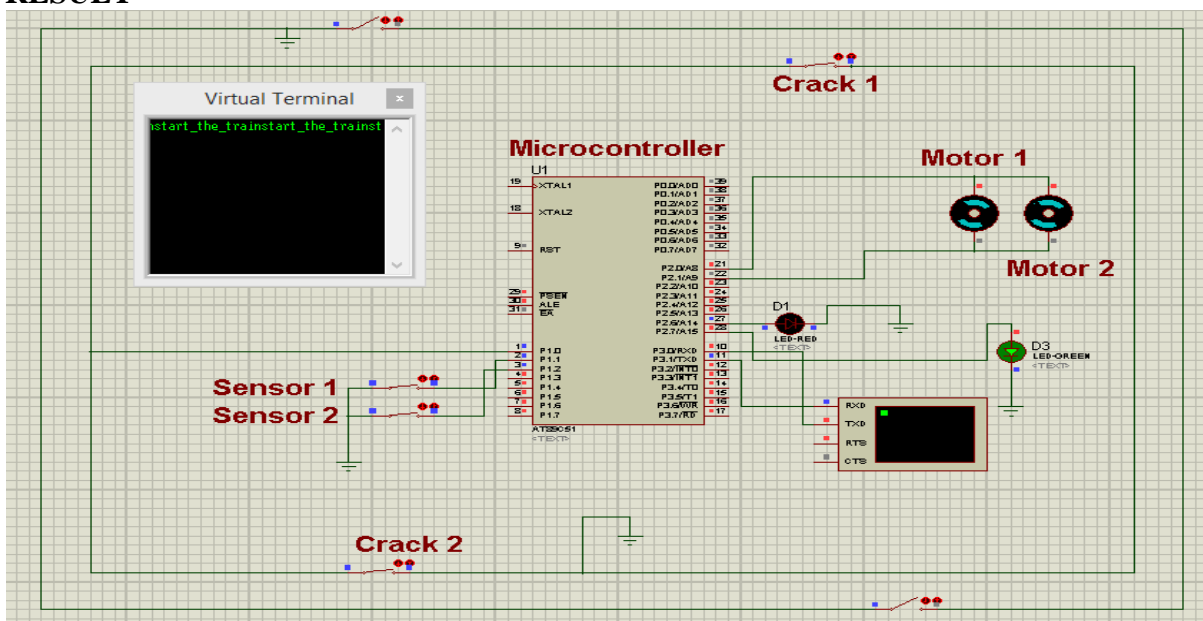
RESULT

Virtual Terminal

start_the_trainstart_the_trainst

Crack 1

Microcontroller

U1

| 19 | XTAL1 | P0.0/AD0 | 39 |
|---|---|---|---|
| 18 | XTAL2 | P0.1/AD1 | 38 |
| | | P0.2/AD2 | 37 |
| | | P0.3/AD3 | 36 |
| | | P0.4/AD4 | 35 |
| | | P0.5/AD5 | 34 |
| | | P0.6/AD6 | 33 |
| 9 | RST | P0.7/AD7 | 32 |
| | | P2.0/A8 | 21 |
| | | P2.1/A9 | 22 |
| | | P2.2/A10 | 23 |
| 29 | PSEN | P2.3/A11 | 24 |
| 30 | ALE | P2.4/A12 | 25 |
| 31 | EA | P2.5/A13 | 26 |
| | | P2.6/A14 | 27 |
| | | P2.7/A15 | 28 |
| 1 | P1.0 | P3.0/RXD | 10 |
| 2 | P1.1 | P3.1/TXD | 11 |
| 3 | P1.2 | P3.2/INT0 | 12 |
| 4 | P1.3 | P3.3/INT1 | 13 |
| 5 | P1.4 | P3.4/T0 | 14 |
| 6 | P1.5 | P3.5/T1 | 15 |
| 7 | P1.6 | P3.6/WR | 16 |
| 8 | P1.7 | P3.7/RD | 17 |

AT89C51
<TEXT>

Motor 1

Motor 2

D1
LED-RED
<TEXT>

D3
LED-GREEN
<TEXT>

Sensor 1
Sensor 2

RXD
TXD
RTS
CTS

Crack 2